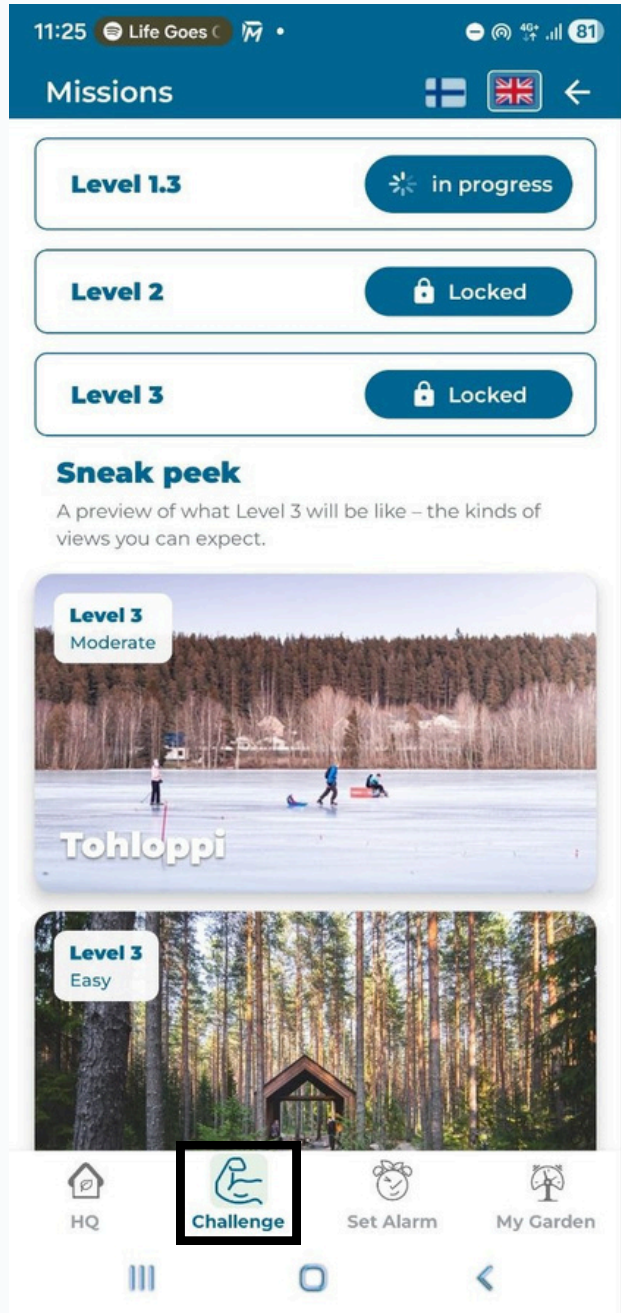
11:25 Life Goes ( 81

Missions

Level 1.3 in progress

Level 2 Locked

Level 3 Locked

Sneak peek

A preview of what Level 3 will be like – the kinds of views you can expect.

Level 3
Moderate

Tohloppi

Level 3
Easy

HQ Challenge Set Alarm My Garden